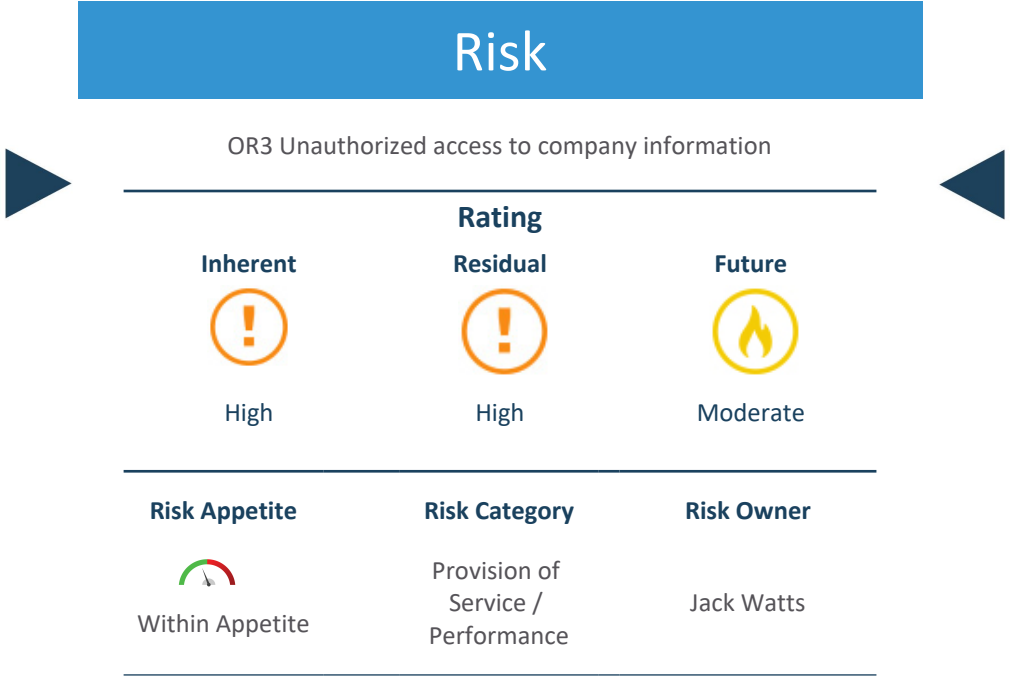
Risk

OR3 Unauthorized access to company information

Rating

Inherent

High

Residual

High

Future

Moderate

Risk Appetite

Within Appetite

Risk Category

Provision of Service / Performance

Risk Owner

Jack Watts